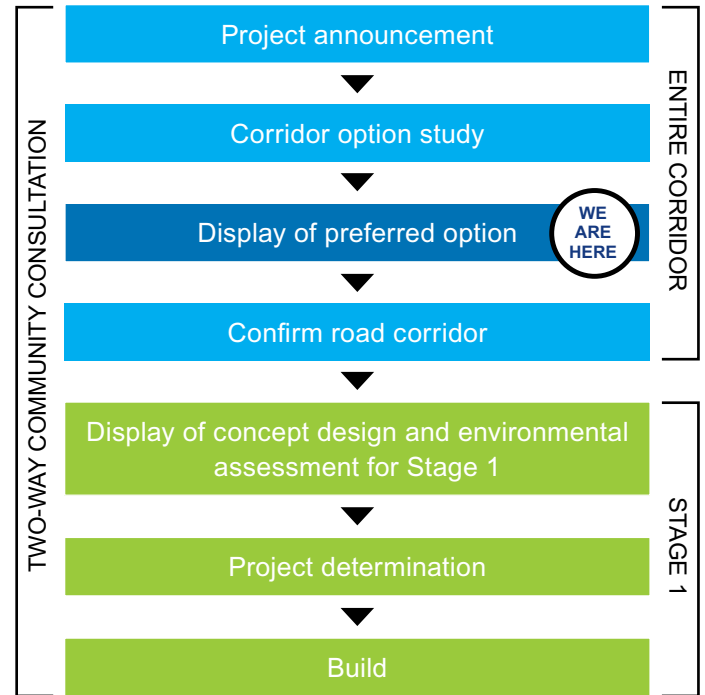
TWO-WAY COMMUNITY CONSULTATION

Project announcement

Corridor option study

Display of preferred option

WE ARE HERE

Confirm road corridor

Display of concept design and environmental assessment for Stage 1

Project determination

Build

ENTIRE CORRIDOR

STAGE 1